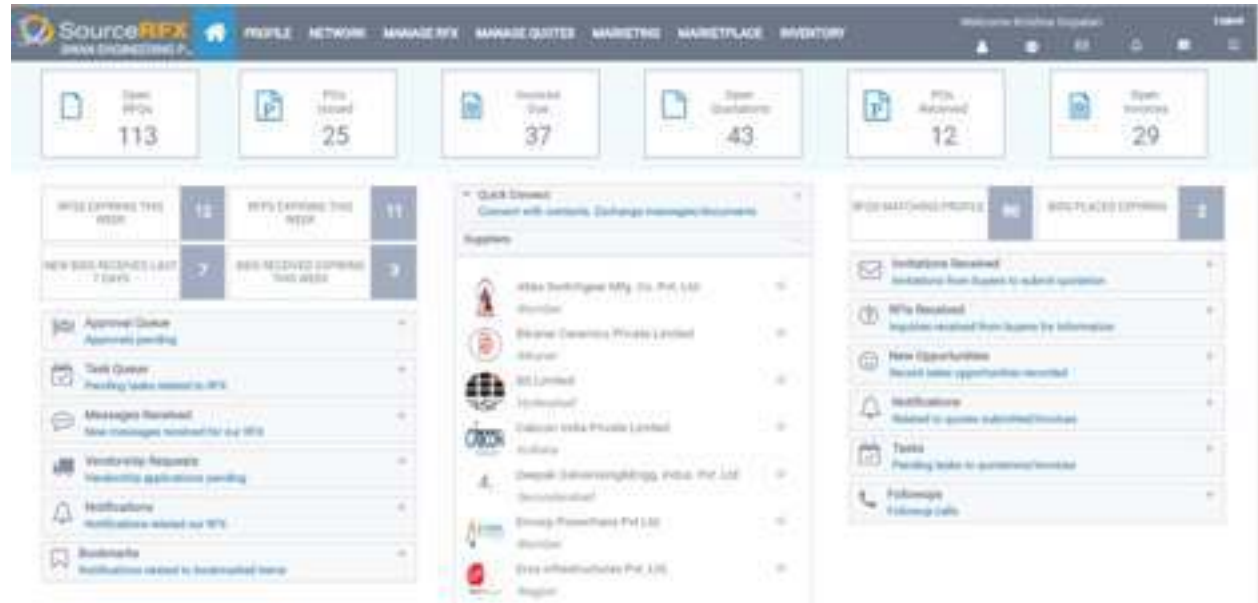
SourceRFX
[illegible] ENGINEERING P...

PROFILE NETWORK MANAGE RFX MANAGE QUOTES MARKETING MARKETPLACE INVENTORY

Welcome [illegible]

Open RFQs 113

POs Issued 25

Invoices Due 37

Open Quotations 43

POs Received 12

Open Invoices 29

RFQS EXPIRING THIS WEEK 12

RFPS EXPIRING THIS WEEK 11

NEW BIDS RECEIVED LAST 7 DAYS 7

BIDS RECEIVED EXPIRING THIS WEEK 3

Approval Queue
Approvals pending

Task Queue
Pending tasks related to RFX

Messages Received
New messages received for our RFX

Vendorship Requests
Vendorship applications pending

Notifications
Notifications related our RFX

Bookmarks
Notifications related to bookmarked items

Quick Connect
Connect with contacts, Exchange messages/documents

Suppliers

Atlas Switchgear Mfg. Co. Pvt. Ltd.
Mumbai

Bikaner Ceramics Private Limited
Bikaner

BS Limited
Hyderabad

Cabcon India Private Limited
Kolkata

Deepak Galvanising&Engg. Indus. Pvt. Ltd.
Secunderabad

Emmsons Powerthane Pvt Ltd
Mumbai

Eros Infrastructures Pvt. Ltd.
Nagpur

RFQS MATCHING PROFILE 90

BIDS PLACED EXPIRING 2

Invitations Received
Invitations from Buyers to submit quotation

RFIs Received
Inquiries received from buyers for information

New Opportunities
Recent sales opportunities recorded

Notifications
Related to quotes submitted/invoices

Tasks
Pending tasks to quotations/invoices

Followups
Followup calls